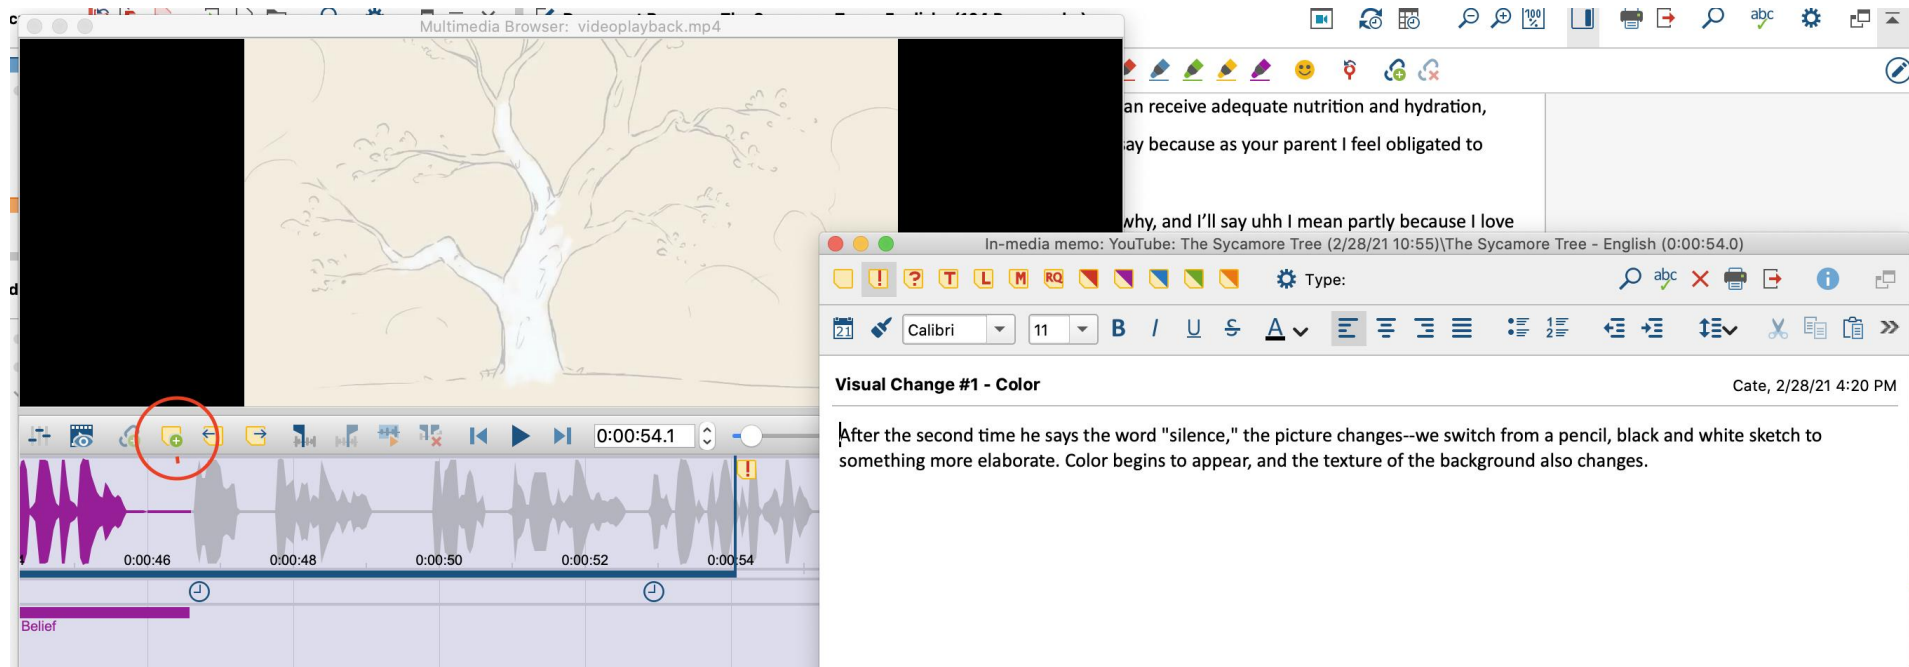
Multimedia Browser: videoplayback.mp4

an receive adequate nutrition and hydration,

ay because as your parent I feel obligated to

why, and I'll say uhh I mean partly because I love

In-media memo: YouTube: The Sycamore Tree (2/28/21 10:55)\The Sycamore Tree - English (0:00:54.0)

Type:

Calibri 11

B I U S A

Visual Change #1 - Color

Cate, 2/28/21 4:20 PM

After the second time he says the word "silence," the picture changes--we switch from a pencil, black and white sketch to something more elaborate. Color begins to appear, and the texture of the background also changes.

0:00:54.1

0:00:46 0:00:48 0:00:50 0:00:52 0:00:54

Belief